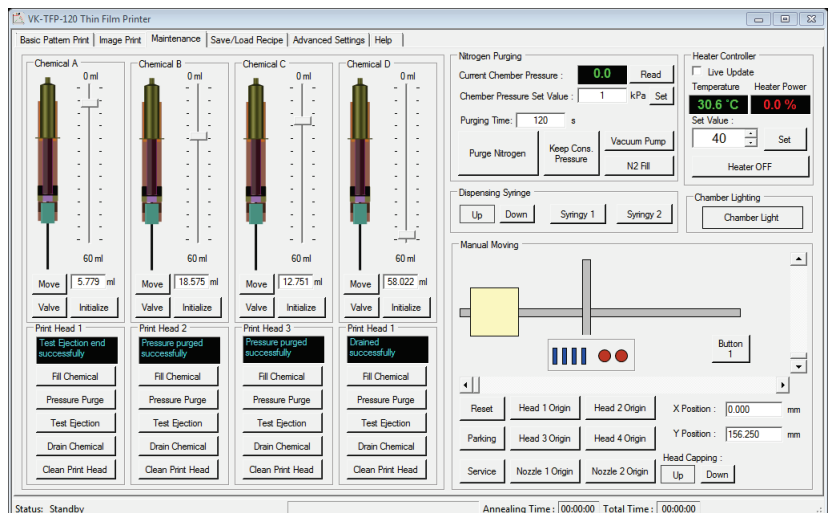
VK-TFP-120 Thin Film Printer

Basic Pattern Print | Image Print | Maintenance | Save/Load Recipe | Advanced Settings | Help

Chemical A
0 ml
60 ml
Move 5.779 ml
Valve Initialize

Chemical B
0 ml
60 ml
Move 18.575 ml
Valve Initialize

Chemical C
0 ml
60 ml
Move 12.751 ml
Valve Initialize

Chemical D
0 ml
60 ml
Move 58.022 ml
Valve Initialize

Print Head 1
Test Ejection end successfully
Fill Chemical
Pressure Purge
Test Ejection
Drain Chemical
Clean Print Head

Print Head 2
Pressure purged successfully
Fill Chemical
Pressure Purge
Test Ejection
Drain Chemical
Clean Print Head

Print Head 3
Pressure purged successfully
Fill Chemical
Pressure Purge
Test Ejection
Drain Chemical
Clean Print Head

Print Head 1
Drained successfully
Fill Chemical
Pressure Purge
Test Ejection
Drain Chemical
Clean Print Head

Nitrogen Purging
Current Chember Pressure : 0.0 Read
Chember Pressure Set Value : 1 kPa Set
Purging Time: 120 s
Purge Nitrogen
Keep Cons. Pressure
Vacuum Pump
N2 Fill

Heater Controller
Live Update
Temperature Heater Power
30.6 °C 0.0 %
Set Value :
40 Set
Heater OFF

Dispenaing Syringe
Up Down Syringy 1 Syringy 2

Chamber Lighting
Chamber Light

Manual Moving
Button 1
Reset Head 1 Origin Head 2 Origin X Position : 0.000 mm
Parking Head 3 Origin Head 4 Origin Y Position : 156.250 mm
Service Nozzle 1 Origin Nozzle 2 Origin Head Capping : Up Down

Status: Standby
Annealing Time : 00:00:00 Total Time : 00:00:00